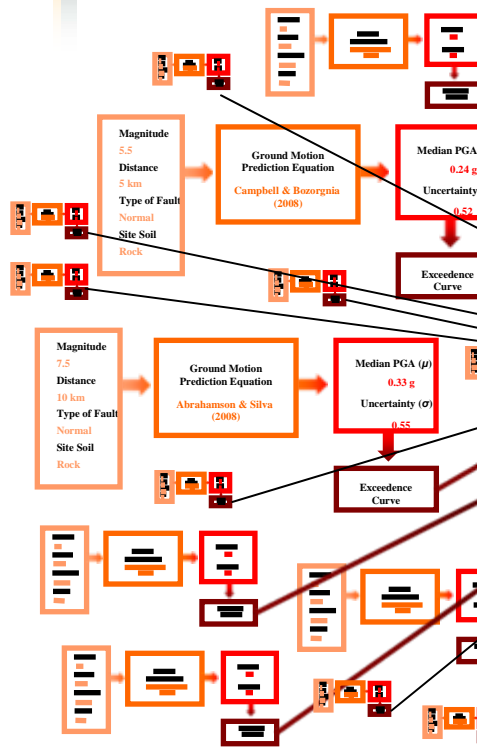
Magnitude
5.5
Distance
5 km
Type of Fault
Normal
Site Soil
Rock

Ground Motion Prediction Equation
Campbell & Bozorgnia (2008)

Median PGA
0.24 g
Uncertainty
0.52

Exceedence Curve

Magnitude
7.5
Distance
10 km
Type of Fault
Normal
Site Soil
Rock

Ground Motion Prediction Equation
Abrahamson & Silva (2008)

Median PGA ($\mu$)
0.33 g
Uncertainty ($\sigma$)
0.55

Exceedence Curve